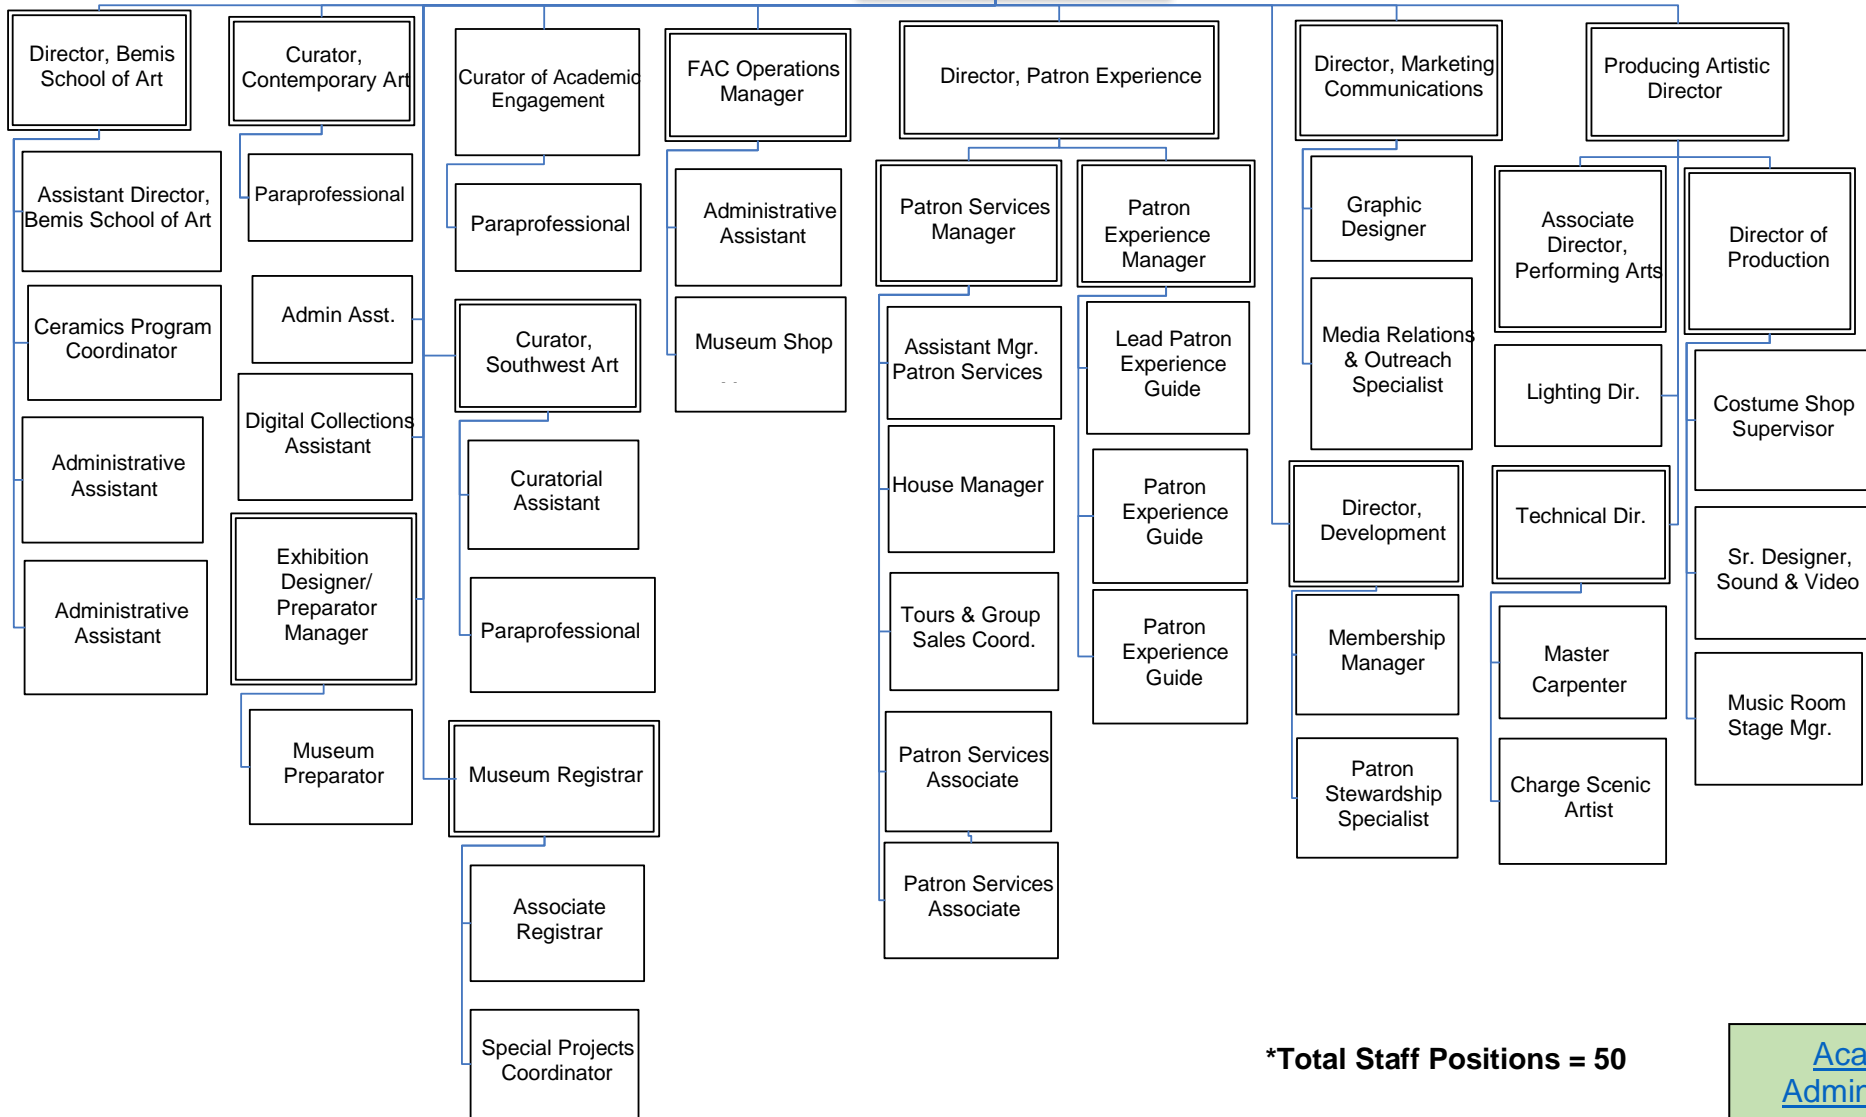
Director, Bemis School of Art

Assistant Director, Bemis School of Art

Ceramics Program Coordinator

Administrative Assistant

Administrative Assistant

Curator, Contemporary Art

Paraprofessional

Admin Asst.

Digital Collections Assistant

Exhibition Designer/ Preparator Manager

Museum Preparator

Curator of Academic Engagement

Paraprofessional

Curator, Southwest Art

Curatorial Assistant

Paraprofessional

Museum Registrar

Associate Registrar

Special Projects Coordinator

FAC Operations Manager

Administrative Assistant

Museum Shop

Director, Patron Experience

Patron Services Manager

Assistant Mgr. Patron Services

House Manager

Tours & Group Sales Coord.

Patron Services Associate

Patron Services Associate

Patron Experience Manager

Lead Patron Experience Guide

Patron Experience Guide

Patron Experience Guide

Director, Marketing Communications

Graphic Designer

Media Relations & Outreach Specialist

Director, Development

Membership Manager

Patron Stewardship Specialist

Producing Artistic Director

Associate Director, Performing Arts

Lighting Dir.

Technical Dir.

Master Carpenter

Charge Scenic Artist

Director of Production

Costume Shop Supervisor

Sr. Designer, Sound & Video

Music Room Stage Mgr.

*Total Staff Positions = 50

Aca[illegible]
Admi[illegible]